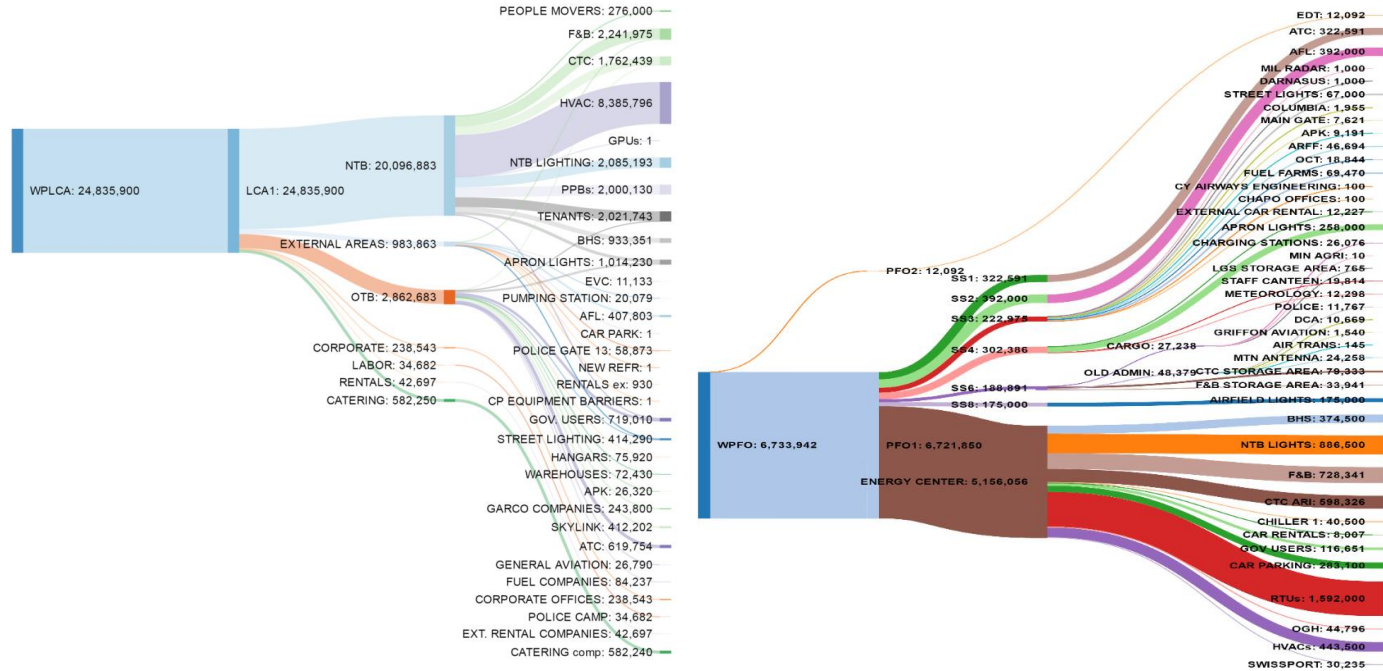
WPLCA: 24,835,900
LCA1: 24,835,900
NTB: 20,096,883
EXTERNAL AREAS: 983,863
OTB: 2,862,683
CORPORATE: 238,543
LABOR: 34,682
RENTALS: 42,697
CATERING: 582,250
PEOPLE MOVERS: 276,000
F&B: 2,241,975
CTC: 1,762,439
HVAC: 8,385,796
GPUs: 1
NTB LIGHTING: 2,085,193
PPBs: 2,000,130
TENANTS: 2,021,743
BHS: 933,351
APRON LIGHTS: 1,014,230
EVC: 11,133
PUMPING STATION: 20,079
AFL: 407,803
CAR PARK: 1
POLICE GATE 13: 58,873
NEW REFR: 1
RENTALS ex: 930
CP EQUIPMENT BARRIERS: 1
GOV. USERS: 719,010
STREET LIGHTING: 414,290
HANGARS: 75,920
WAREHOUSES: 72,430
APK: 26,320
GARCO COMPANIES: 243,800
SKYLINK: 412,202
ATC: 619,754
GENERAL AVIATION: 26,790
FUEL COMPANIES: 84,237
CORPORATE OFFICES: 238,543
POLICE CAMP: 34,682
EXT. RENTAL COMPANIES: 42,697
CATERING comp: 582,240

WPFO: 6,733,942
PFO2: 12,092
SS1: 322,591
SS2: 392,000
SS3: 222,975
SS4: 302,386
SS6: 188,891
SS8: 175,000
PFO1: 6,721,850
ENERGY CENTER: 5,156,056
CARGO: 27,238
OLD ADMIN: 48,379
EDT: 12,092
ATC: 322,591
AFL: 392,000
MIL RADAR: 1,000
DARNASUS: 1,000
STREET LIGHTS: 67,000
COLUMBIA: 1,955
MAIN GATE: 7,621
APK: 9,191
ARFF: 46,694
OCT: 18,844
FUEL FARMS: 69,470
CY AIRWAYS ENGINEERING: 100
CHAPO OFFICES: 100
EXTERNAL CAR RENTAL: 12,227
APRON LIGHTS: 258,000
CHARGING STATIONS: 26,076
MIN AGRI: 10
LGS STORAGE AREA: 765
STAFF CANTEEN: 19,814
METEOROLOGY: 12,298
POLICE: 11,767
DCA: 10,669
GRIFFON AVIATION: 1,540
AIR TRANS: 145
MTN ANTENNA: 24,258
CTC STORAGE AREA: 79,333
F&B STORAGE AREA: 33,941
AIRFIELD LIGHTS: 175,000
BHS: 374,500
NTB LIGHTS: 886,500
F&B: 728,341
CTC ARI: 598,326
CHILLER 1: 40,500
CAR RENTALS: 8,007
GOV USERS: 116,651
CAR PARKING: 263,100
RTUs: 1,592,000
OGH: 44,796
HVACs: 443,500
SWISSPORT: 30,235